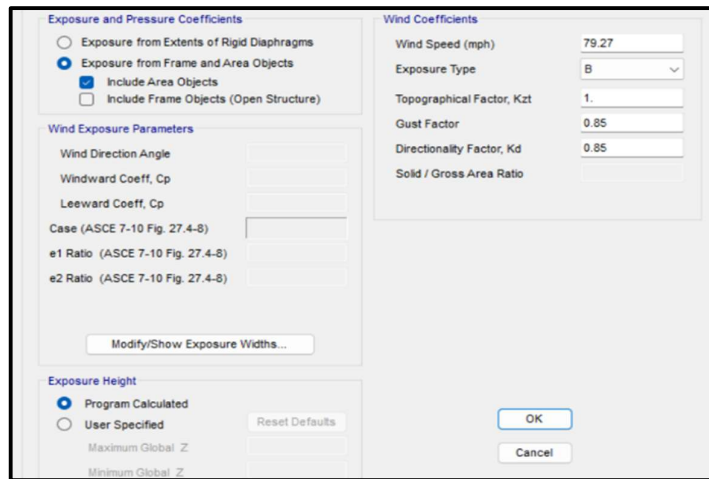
Exposure and Pressure Coefficients

Exposure from Extents of Rigid Diaphragms

Exposure from Frame and Area Objects

Include Area Objects

Include Frame Objects (Open Structure)

Wind Exposure Parameters

Wind Direction Angle

Windward Coeff, Cp

Leeward Coeff, Cp

Case (ASCE 7-10 Fig. 27.4-8)

e1 Ratio (ASCE 7-10 Fig. 27.4-8)

e2 Ratio (ASCE 7-10 Fig. 27.4-8)

Modify/Show Exposure Widths...

Exposure Height

Program Calculated

User Specified

Reset Defaults

Maximum Global Z

Minimum Global Z

Wind Coefficients

| | |
|---|---|
| Wind Speed (mph) | 79.27 |
| Exposure Type | B |
| Topographical Factor, Kzt | 1. |
| Gust Factor | 0.85 |
| Directionality Factor, Kd | 0.85 |
| Solid / Gross Area Ratio | |

OK

Cancel